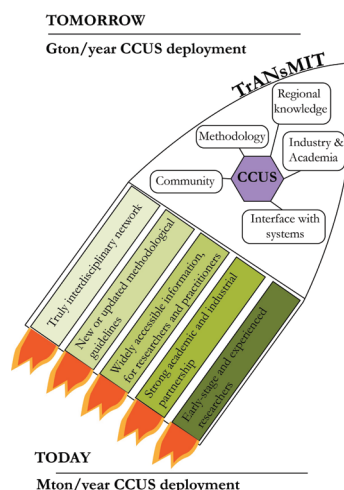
TOMORROW

Gton/year CCUS deployment

TrANsMIT

Regional knowledge

Methodology

Industry & Academia

Community

CCUS

Interface with systems

Truly interdisciplinary network

New or updated methodological guidelines

Widely accessible information, for researchers and practitioners

Strong academic and industrial partnership

Early-stage and experienced researchers

TODAY

Mton/year CCUS deployment